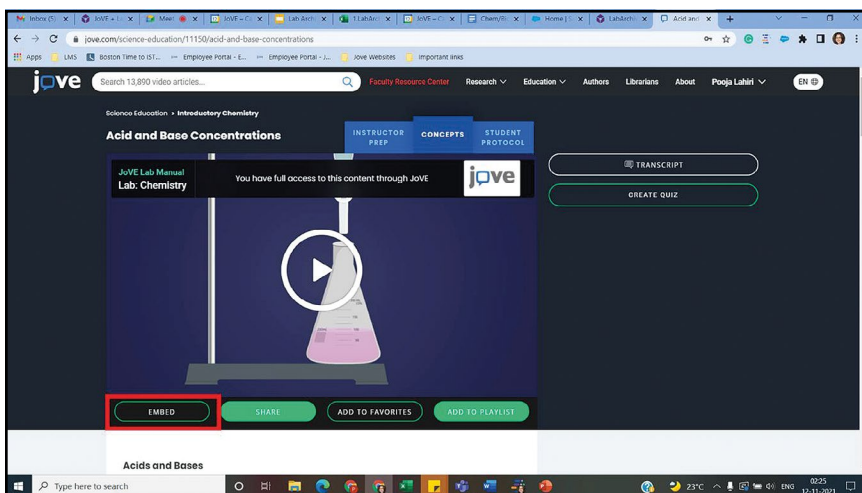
Inbox (5) | JoVE – L | Meet | JoVE – C | Lab Archi | 1.LabArch | JoVE – C | Chem/Bi | Home | S | LabArchi | Acid and

jove.com/science-education/11150/acid-and-base-concentrations

Apps | LMS | Boston Time to IST... | Employee Portal - E... | Employee Portal - J... | Jove Websites | Important links

jove

Search 13,890 video articles...

Faculty Resource Center | Research | Education | Authors | Librarians | About | Pooja Lahiri | EN

Science Education › Introductory Chemistry

Acid and Base Concentrations

INSTRUCTOR PREP | CONCEPTS | STUDENT PROTOCOL

JoVE Lab Manual
Lab: Chemistry

You have full access to this content through JoVE

jove

TRANSCRIPT

CREATE QUIZ

EMBED | SHARE | ADD TO FAVORITES | ADD TO PLAYLIST

Acids and Bases

Type here to search

23°C ENG 02:25 12-11-2021